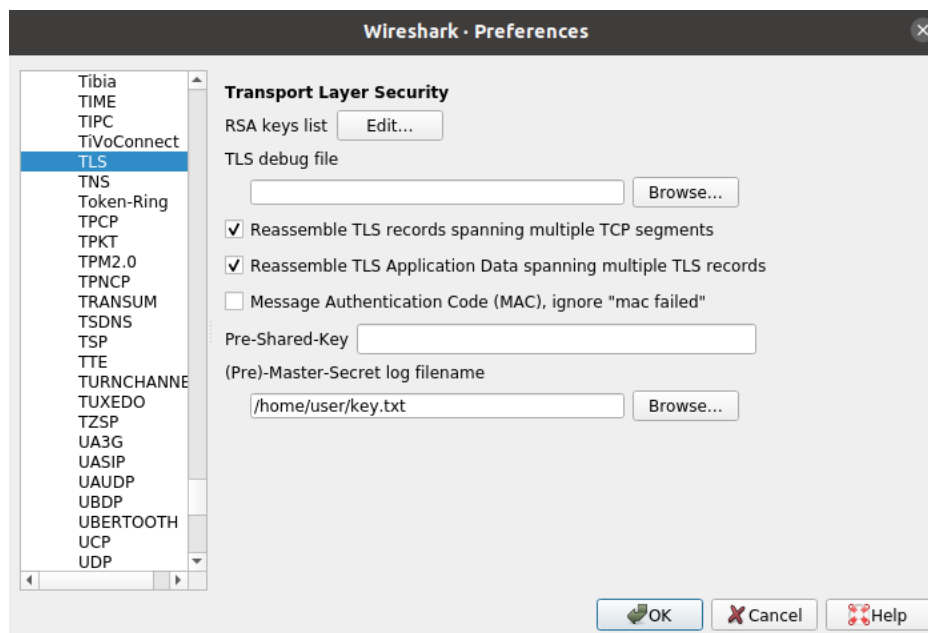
Wireshark · Preferences

Tibia
TIME
TIPC
TiVoConnect
TLS
TNS
Token-Ring
TPCP
TPKT
TPM2.0
TPNCP
TRANSUM
TSDNS
TSP
TTE
TURNCHANNE
TUXEDO
TZSP
UA3G
UASIP
UAUDP
UBDP
UBERTOOTH
UCP
UDP

Transport Layer Security
RSA keys list Edit...
TLS debug file
Browse...
Reassemble TLS records spanning multiple TCP segments
Reassemble TLS Application Data spanning multiple TLS records
Message Authentication Code (MAC), ignore "mac failed"
Pre-Shared-Key
(Pre)-Master-Secret log filename
/home/user/key.txt Browse...

OK Cancel Help